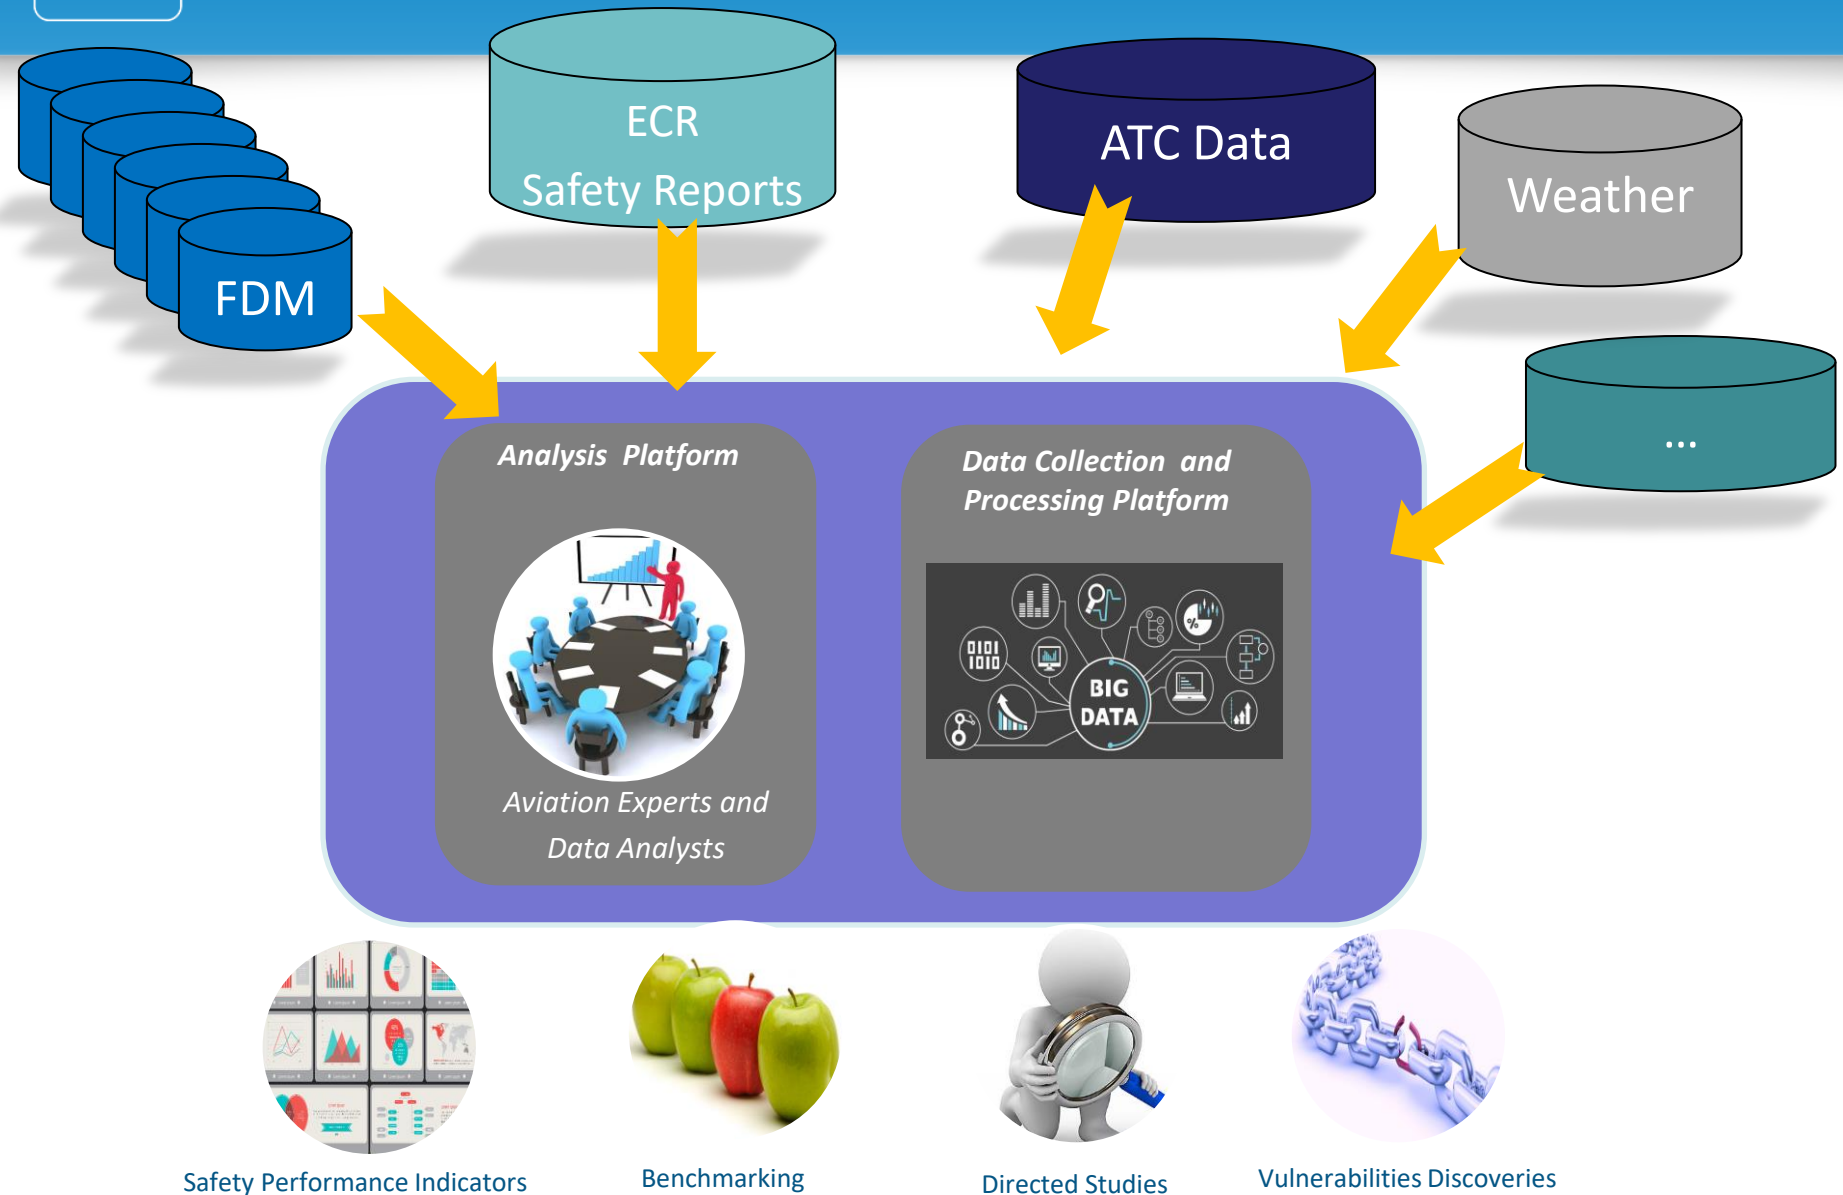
ECR
Safety Reports

ATC Data

Weather

FDM

...

Analysis Platform

Aviation Experts and Data Analysts

Data Collection and Processing Platform

0101
1010

BIG DATA

Safety Performance Indicators

Benchmarking

Directed Studies

Vulnerabilities Discoveries